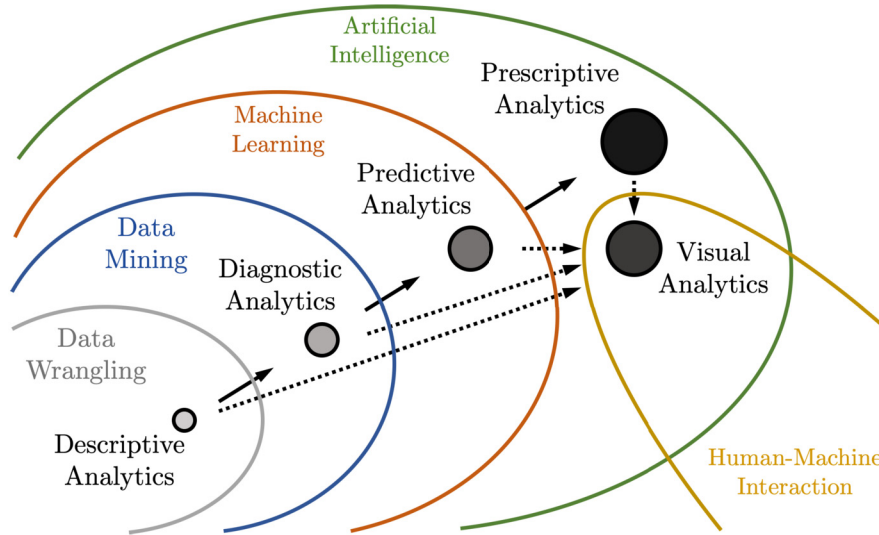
Artificial Intelligence

Prescriptive Analytics

Machine Learning

Predictive Analytics

Data Mining

Diagnostic Analytics

Visual Analytics

Data Wrangling

Descriptive Analytics

Human-Machine Interaction